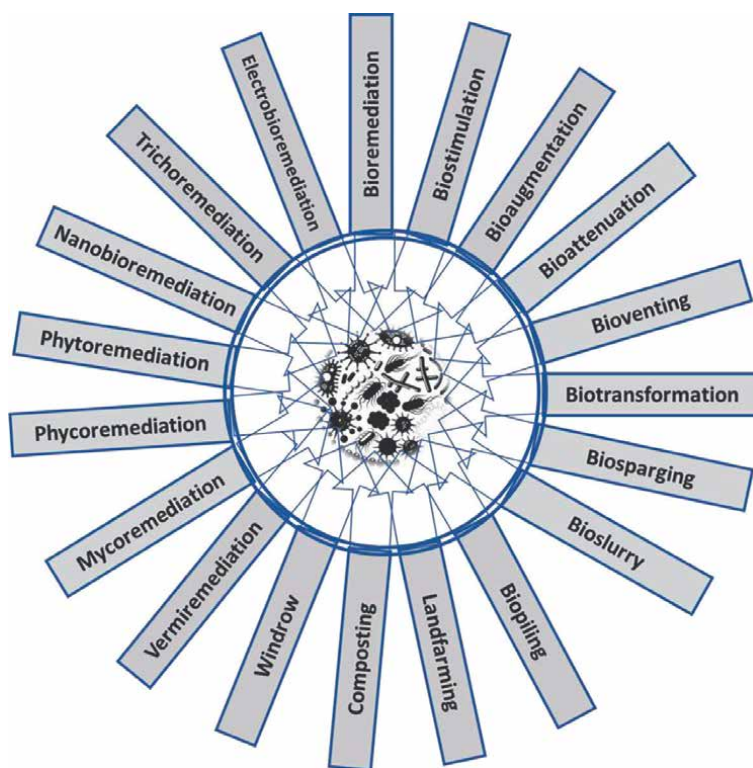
Bioremediation

Biostimulation

Bioaugmentation

Bioattenuation

Bioventing

Biotransformation

Biosparging

Bioslurry

Biopiling

Landfarming

Composting

Windrow

Vermiremediation

Mycoremediation

Phycoremediation

Phytoremediation

Nanobioremediation

Trichoremediation

Electrobioremediation